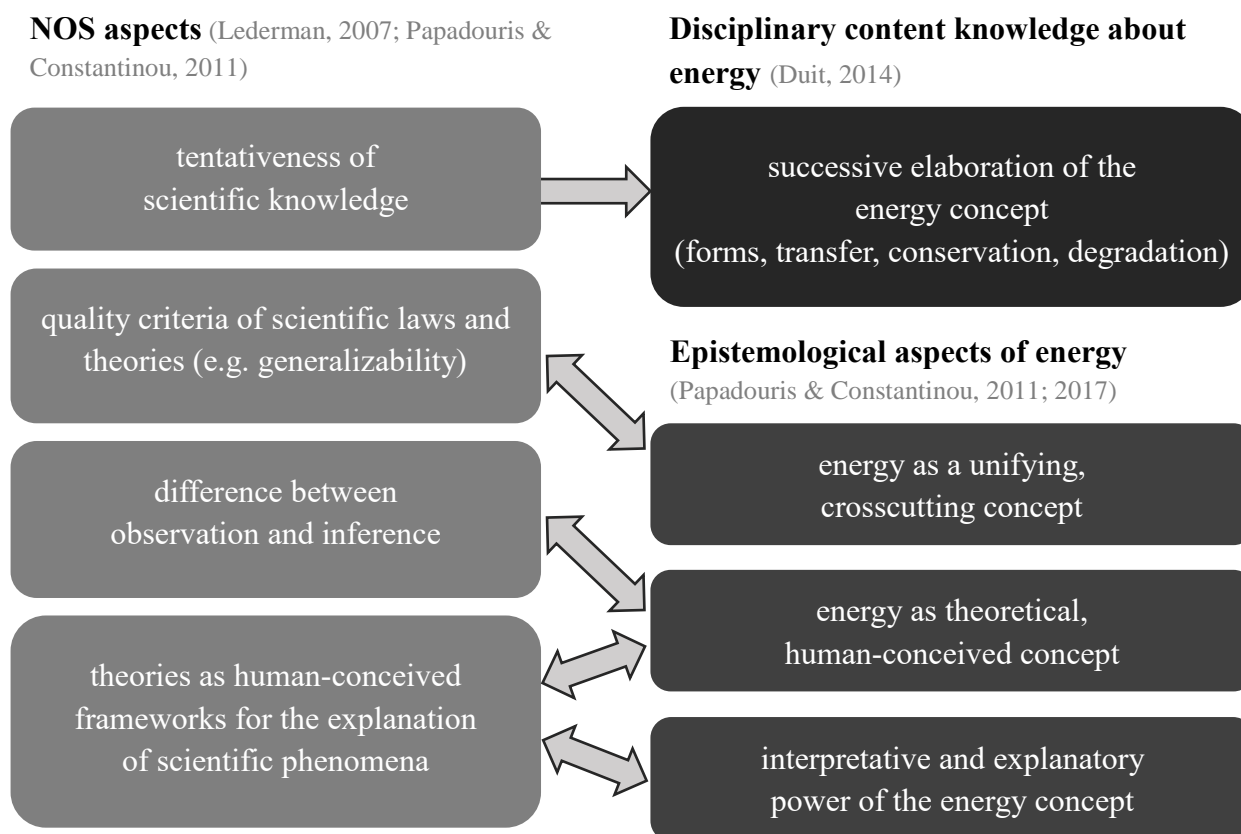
**NOS aspects** (Lederman, 2007; Papadouris & Constantinou, 2011)

tentativeness of scientific knowledge

quality criteria of scientific laws and theories (e.g. generalizability)

difference between observation and inference

theories as human-conceived frameworks for the explanation of scientific phenomena

**Disciplinary content knowledge about energy** (Duit, 2014)

successive elaboration of the energy concept (forms, transfer, conservation, degradation)

**Epistemological aspects of energy** (Papadouris & Constantinou, 2011; 2017)

energy as a unifying, crosscutting concept

energy as theoretical, human-conceived concept

interpretative and explanatory power of the energy concept